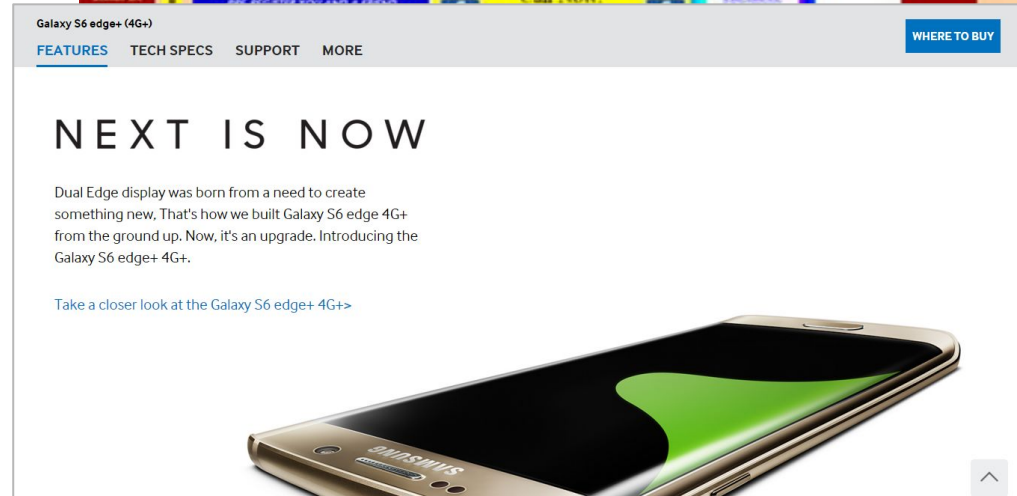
Galaxy S6 edge+ (4G+)

FEATURES TECH SPECS SUPPORT MORE

WHERE TO BUY

NEXT IS NOW

Dual Edge display was born from a need to create something new, That's how we built Galaxy S6 edge 4G+ from the ground up. Now, it's an upgrade. Introducing the Galaxy S6 edge+ 4G+.

Take a closer look at the Galaxy S6 edge+ 4G+>

SAMSUNG